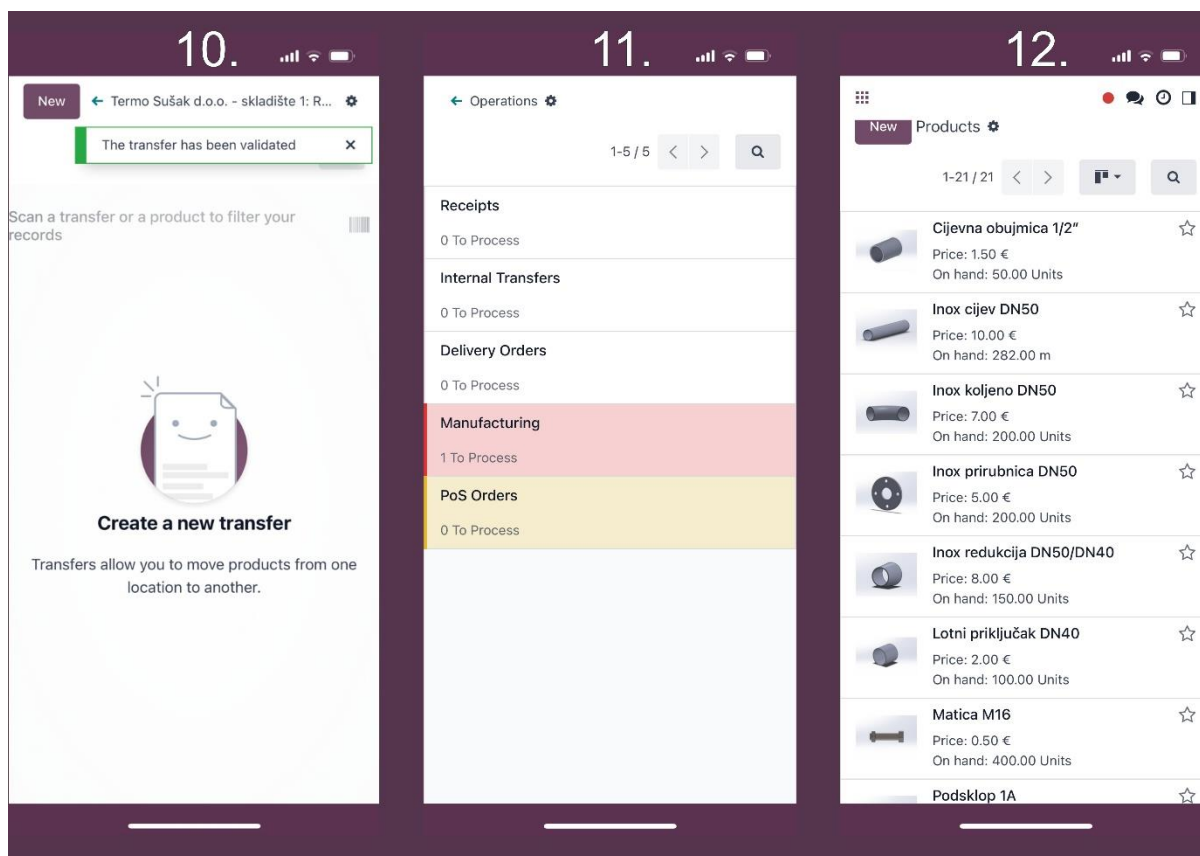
10.

New ← Termo Sušak d.o.o. - skladište 1: R...

The transfer has been validated ×

Scan a transfer or a product to filter your records

Create a new transfer

Transfers allow you to move products from one location to another.

11.

← Operations

1-5 / 5

Receipts

0 To Process

Internal Transfers

0 To Process

Delivery Orders

0 To Process

Manufacturing

1 To Process

PoS Orders

0 To Process

12.

New Products

1-21 / 21

Cijevna obujmica 1/2"
Price: 1.50 €
On hand: 50.00 Units

Inox cijev DN50
Price: 10.00 €
On hand: 282.00 m

Inox koljeno DN50
Price: 7.00 €
On hand: 200.00 Units

Inox prirubnica DN50
Price: 5.00 €
On hand: 200.00 Units

Inox redukcija DN50/DN40
Price: 8.00 €
On hand: 150.00 Units

Lotni priključak DN40
Price: 2.00 €
On hand: 100.00 Units

Matica M16
Price: 0.50 €
On hand: 400.00 Units

Podsklop 1A